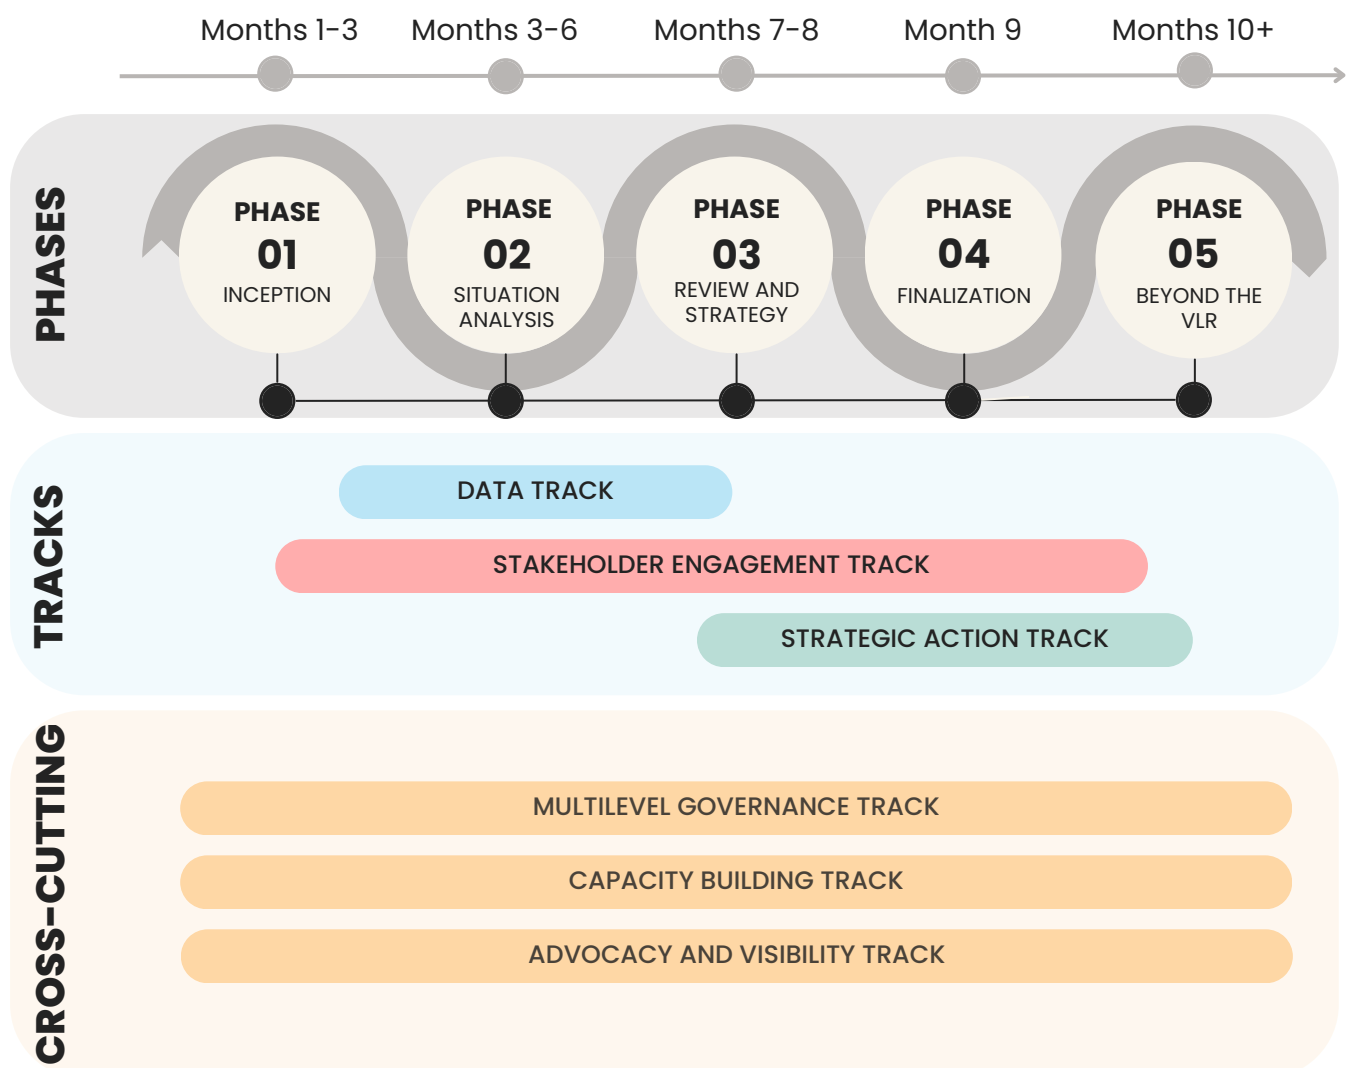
Months 1-3
Months 3-6
Months 7-8
Month 9
Months 10+

PHASES

PHASE 01 INCEPTION

PHASE 02 SITUATION ANALYSIS

PHASE 03 REVIEW AND STRATEGY

PHASE 04 FINALIZATION

PHASE 05 BEYOND THE VLR

TRACKS

DATA TRACK

STAKEHOLDER ENGAGEMENT TRACK

STRATEGIC ACTION TRACK

CROSS-CUTTING

MULTILEVEL GOVERNANCE TRACK

CAPACITY BUILDING TRACK

ADVOCACY AND VISIBILITY TRACK